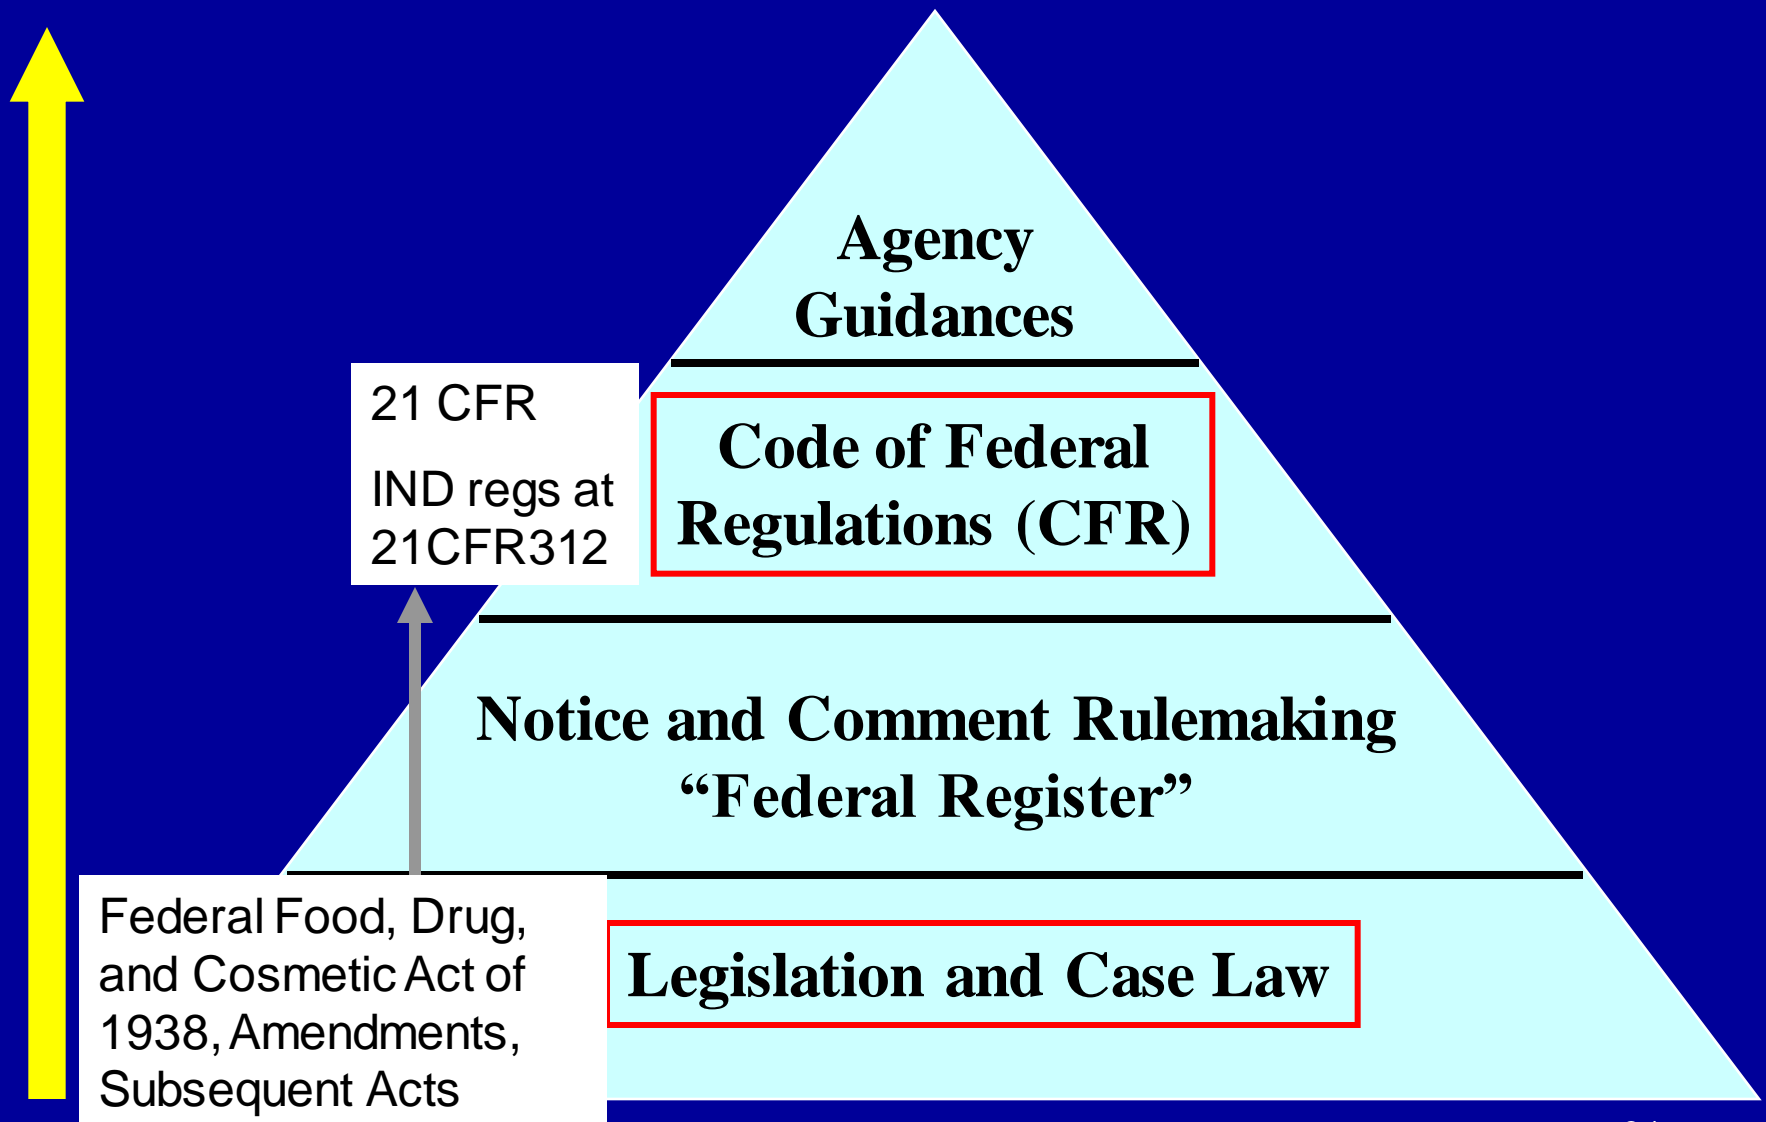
Agency Guidances

21 CFR

IND regs at 21CFR312

Code of Federal Regulations (CFR)

Notice and Comment Rulemaking "Federal Register"

Federal Food, Drug, and Cosmetic Act of 1938, Amendments, Subsequent Acts

Legislation and Case Law